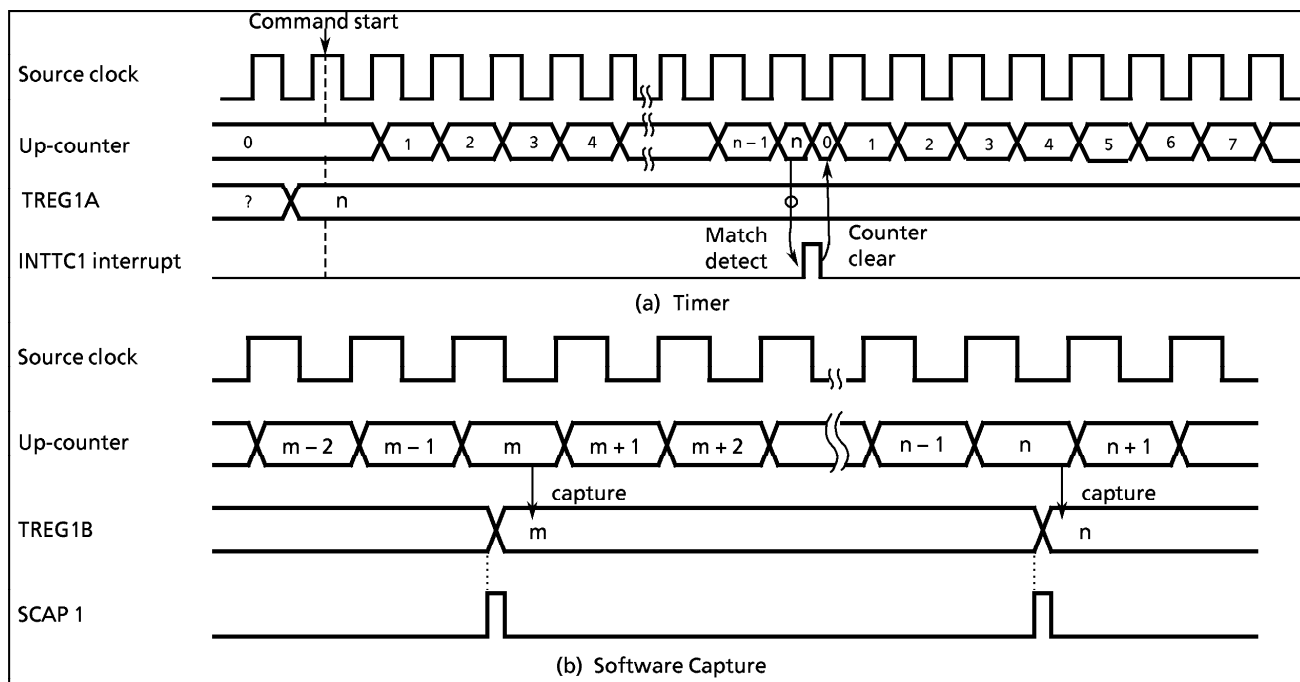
Command start

Source clock

Up-counter

0 1 2 3 4 n – 1 n 0 1 2 3 4 5 6 7

TREG1A

? n

Match detect

Counter clear

INTTC1 interrupt

(a) Timer

Source clock

Up-counter

m – 2 m – 1 m m + 1 m + 2 n – 1 n n + 1

capture

capture

TREG1B

m

n

SCAP 1

(b) Software Capture